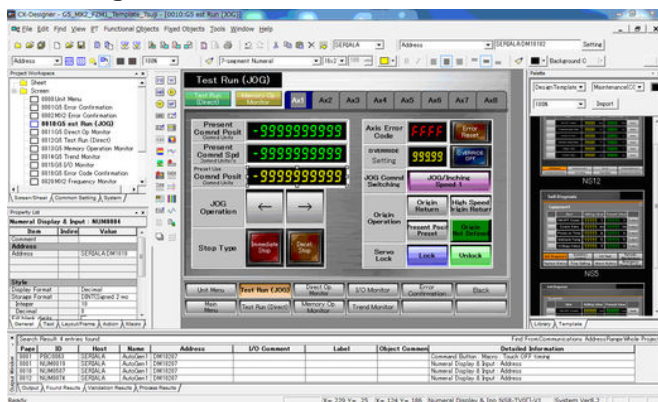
CX-Designer - GS_MX2_FZM1_Template_Tsuji - [0010:GS ext Run (JOG)]

File Edit Find View PT Functional Objects Fixed Objects Tools Window Help

SERIALA Address SERIALA:DM16182 Setting

Address 100% 7-segment Numeral 16x2 Background C

Project Workspace
Sheet
Screen
0000:Unit Menu
0001:GS Error Confirmation
0002:MX2 Error Confirmation
0010:GS ext Run (JOG)
0011:GS Direct Op Monitor
0012:GS Test Run (Direct)
0013:GS Memory Operation Monitor
0014:GS Trend Monitor
0015:GS I/O Monitor
0016:GS Error Code Confirmation
0029:MX2 Frequency Monitor
Screen/Sheet Common Setting System

Property List
Numeral Display & Input : NUM0004
| Item | Indire | Value |
|---|---|---|
| Comment | | |
| Address | | |
| Address | | SERIALA:DM16181 |
| Style | | |
| Display Format | | Decimal |
| Storage Format | | UINT(Signed 2-w) |
| Integer | | 10 |
| Decimal | | 0 |
General Text Layout/Frame Action Macro

Test Run (JOG)
Test Run (Direct)
Memory Op. Monitor
Ax1 Ax2 Ax3 Ax4 Ax5 Ax6 Ax7 Ax8
Present Comnd Posit
-9999999999
Present Comnd Spd
-9999999999
Preset Use
Present Comnd Posit
-9999999999
JOG Operation
Stop Type
Immediate Stop
Decel. Stop
Axis Error Code
FFFF
Error Reset
OVERRIDE Setting
99999
OVERRIDE OFF
JOG Comnd Switching
JOG/Inching Speed 1
Origin Operation
Origin Return
High Speed Origin Return
Present Posit Preset
Origin Not Defined
Servo Lock
Lock
Unlock
Unit Menu
Test Run (JOG)
Direct Op. Monitor
I/O Monitor
Error Confirmation
Back
Main Menu
Test Run (Direct)
Memory Op. Monitor
Trend Monitor

Palette
DecoanTemplate Maintenance
100% Import
NS12
NS5
Library Template

Search Result 4 entries found
Find From Communications Address Range Whole Project
| Page | ID | Host | Name | Address | I/O Comment | Label | Object Comment | Detailed Information |
|---|---|---|---|---|---|---|---|---|
| 0001 | PBC0003 | SERIALA | AutoGen1 | DM18207 | | | | Command Button Macro Touch OFF timing |
| 0001 | NUM0019 | SERIALA | AutoGen1 | DM18207 | | | | Numeral Display & Input Address |
| 0010 | NUM0057 | SERIALA | AutoGen1 | DM18207 | | | | Numeral Display & Input Address |
| 0012 | NUM0074 | SERIALA | AutoGen1 | DM18207 | | | | Numeral Display & Input Address |
Output Find Results Validation Results Process Results

Ready X= 229 Y= 25 W= 124 Y= 186 Numeral Display & Inp NS8-TV0[]-V2 System Ver8.2